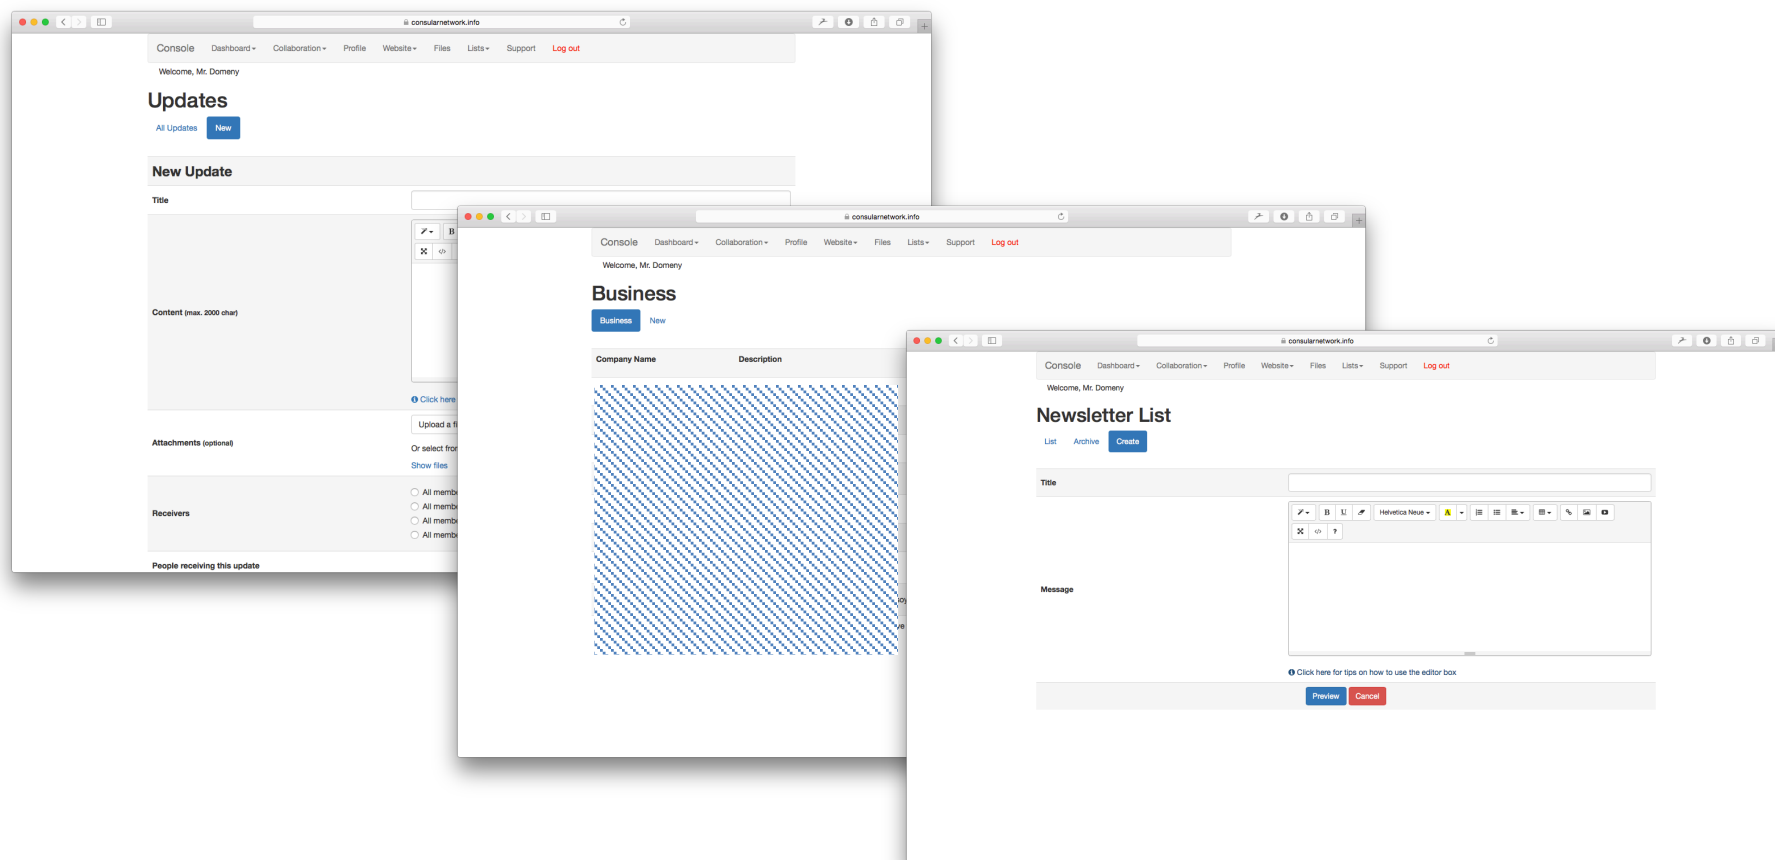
consularnetwork.info

Console Dashboard ▾ Collaboration ▾ Profile Website ▾ Files Lists ▾ Support Log out

Welcome, Mr. Domeny

Updates

All Updates New

New Update

Title

Content (max. 2000 char)

B

Click here

Attachments (optional)

Upload a f

Or select fro

Show files

Receivers

All memb

All memb

All memb

All memb

People receiving this update

consularnetwork.info

Console Dashboard ▾ Collaboration ▾ Profile Website ▾ Files Lists ▾ Support Log out

Welcome, Mr. Domeny

Business

Business New

Company Name Description

consularnetwork.info

Console Dashboard ▾ Collaboration ▾ Profile Website ▾ Files Lists ▾ Support Log out

Welcome, Mr. Domeny

Newsletter List

List Archive Create

Title

Message

B U Helvetica Neue ▾ A ?

Click here for tips on how to use the editor box

Preview Cancel